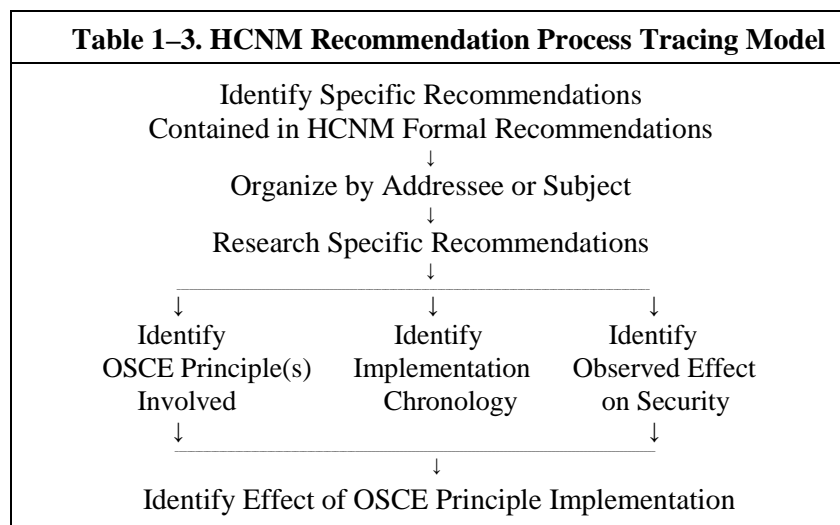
Table 1–3. HCNM Recommendation Process Tracing Model

Identify Specific Recommendations
Contained in HCNM Formal Recommendations
↓
Organize by Addressee or Subject
↓
Research Specific Recommendations
↓

↓
Identify
OSCE Principle(s)
Involved
↓

↓
Identify
Implementation
Chronology

↓
Identify
Observed Effect
on Security
↓

↓
Identify Effect of OSCE Principle Implementation